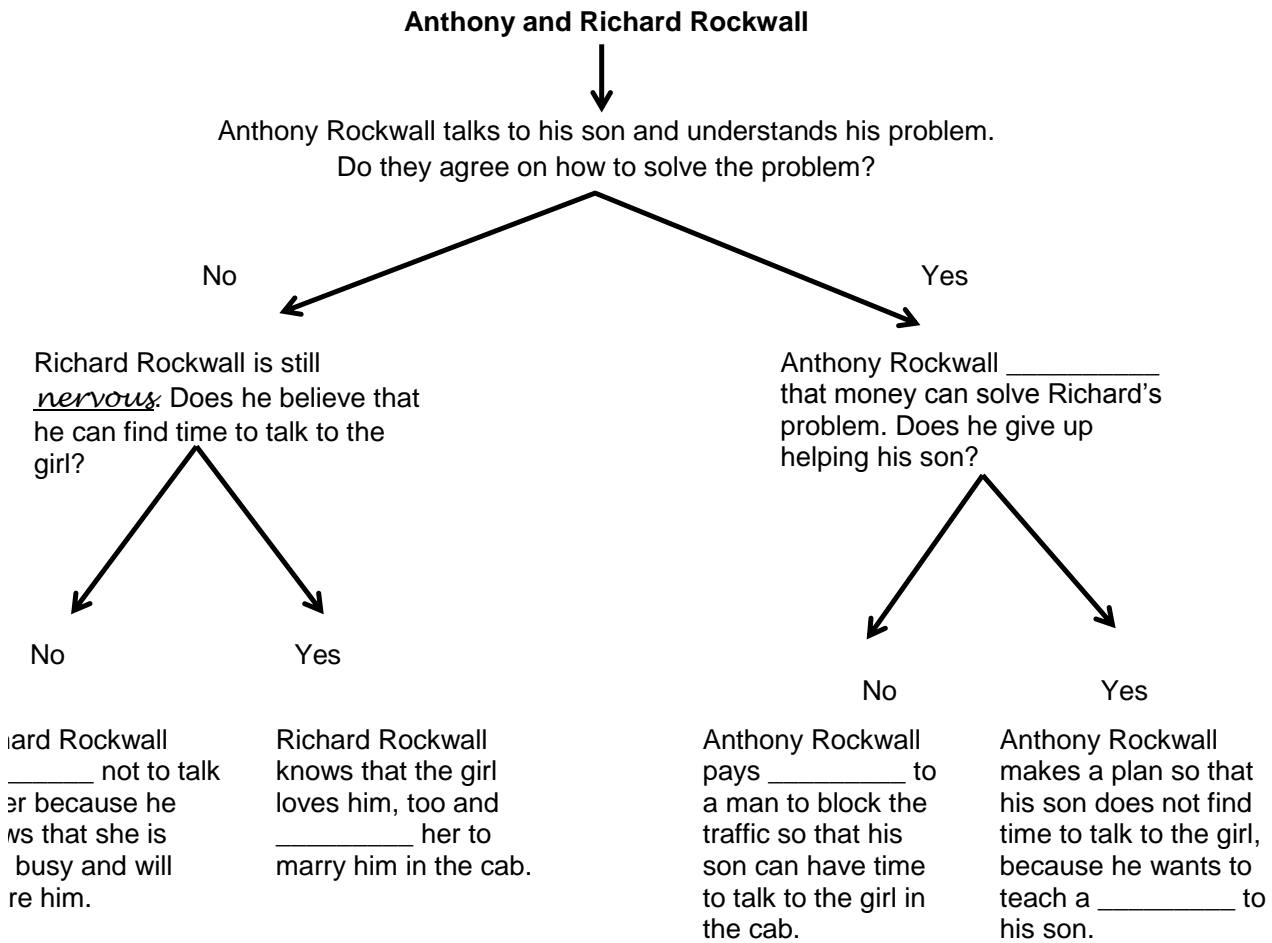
**Anthony and Richard Rockwall**

Anthony Rockwall talks to his son and understands his problem. Do they agree on how to solve the problem?

No

Yes

Richard Rockwall is still nervous. Does he believe that he can find time to talk to the girl?

Anthony Rockwall __________ that money can solve Richard's problem. Does he give up helping his son?

No

Yes

No

Yes

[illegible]ard Rockwall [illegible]______ not to talk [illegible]er because he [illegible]ws that she is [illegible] busy and will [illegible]re him.

Richard Rockwall knows that the girl loves him, too and _________ her to marry him in the cab.

Anthony Rockwall pays _________ to a man to block the traffic so that his son can have time to talk to the girl in the cab.

Anthony Rockwall makes a plan so that his son does not find time to talk to the girl, because he wants to teach a _________ to his son.